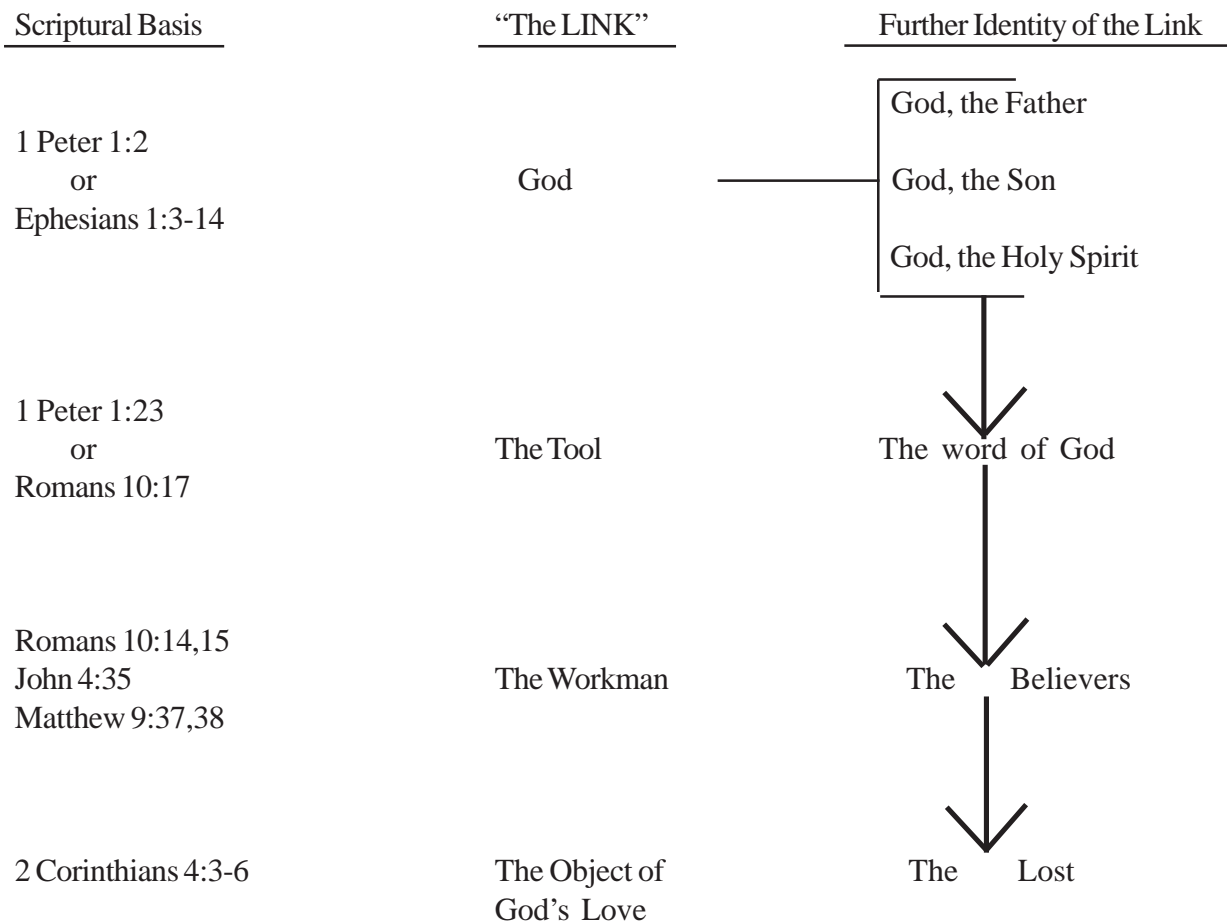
| Scriptural Basis | "The LINK" | Further Identity of the Link |
|---|---|---|
| 1 Peter 1:2 or Ephesians 1:3-14 | God | God, the Father<br>God, the Son<br>God, the Holy Spirit |
| 1 Peter 1:23 or Romans 10:17 | The Tool | The word of God |
| Romans 10:14,15<br>John 4:35<br>Matthew 9:37,38 | The Workman | The Believers |
| 2 Corinthians 4:3-6 | The Object of God's Love | The Lost |